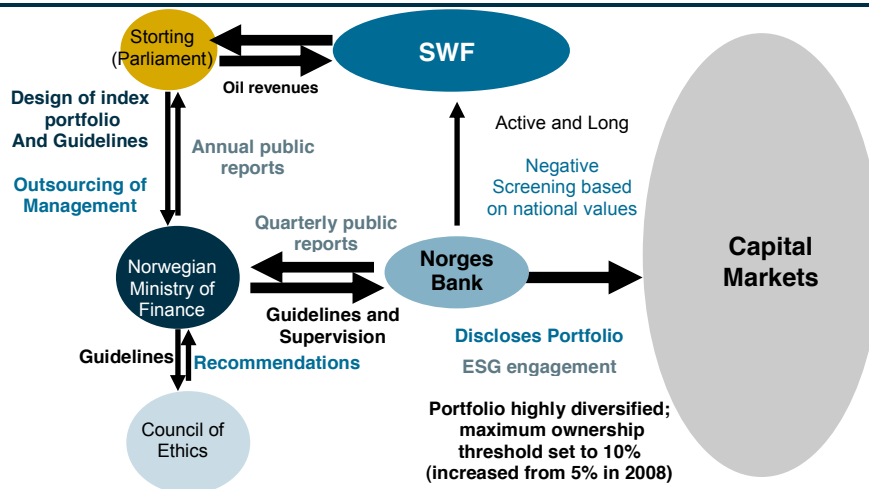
Storting (Parliament)

SWF

Oil revenues

Design of index portfolio And Guidelines

Annual public reports

Outsourcing of Management

Active and Long

Negative Screening based on national values

Quarterly public reports

Norwegian Ministry of Finance

Norges Bank

Capital Markets

Guidelines and Supervision

Discloses Portfolio

Guidelines

Recommendations

ESG engagement

Council of Ethics

Portfolio highly diversified; maximum ownership threshold set to 10% (increased from 5% in 2008)